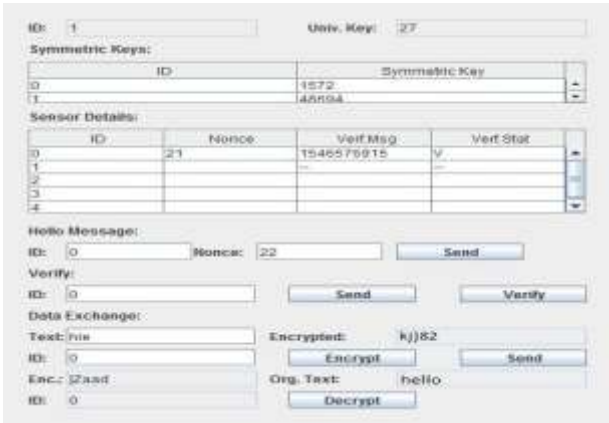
ID: 1

Univ. Key: 27

Symmetric Keys:

| ID | Symmetric Key |
|---|---|
| 0 | 1572 |
| 1 | 46694 |

Sensor Details:

| ID | Nonce | Verf Msg | Verf Stat |
|---|---|---|---|
| 0 | 21 | 1546576915 | V |
| 1 |  | -- | -- |
| 2 |  |  |  |
| 3 |  |  |  |
| 4 |  |  |  |

Hello Message:

ID: 0 Nonce: 22 Send

Verify:

ID: 0 Send Verify

Data Exchange:

Text: hie Encrypted: kj)82

ID: 0 Encrypt Send

Enc.: 2aad Org. Text: hello

ID: 0 Decrypt